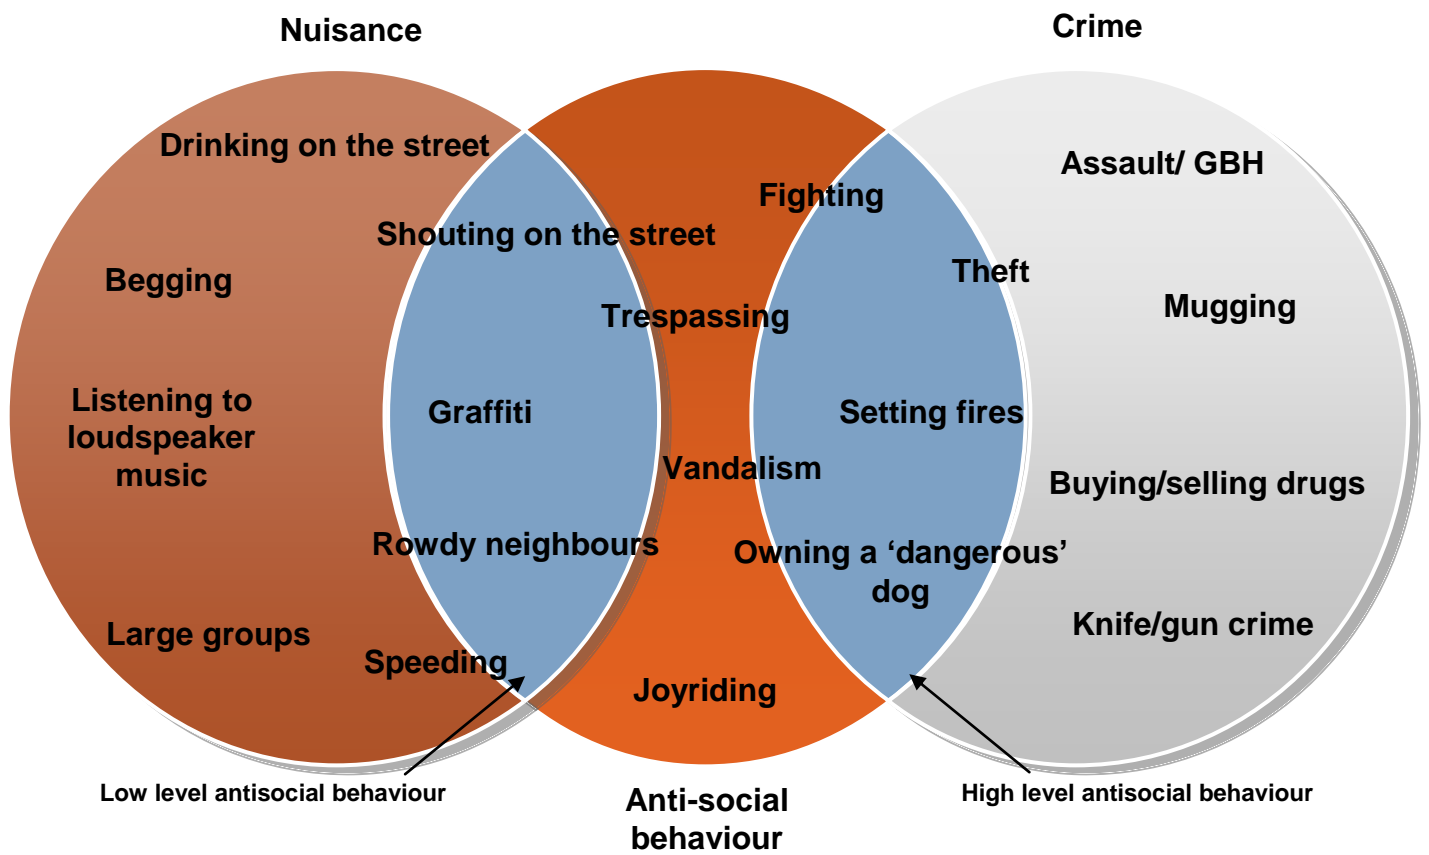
Nuisance

Crime

Drinking on the street

Begging

Listening to loudspeaker music

Large groups

Shouting on the street

Graffiti

Rowdy neighbours

Speeding

Fighting

Trespassing

Vandalism

Joyriding

Theft

Setting fires

Owning a ‘dangerous’ dog

Assault/ GBH

Mugging

Buying/selling drugs

Knife/gun crime

Low level antisocial behaviour

Anti-social behaviour

High level antisocial behaviour